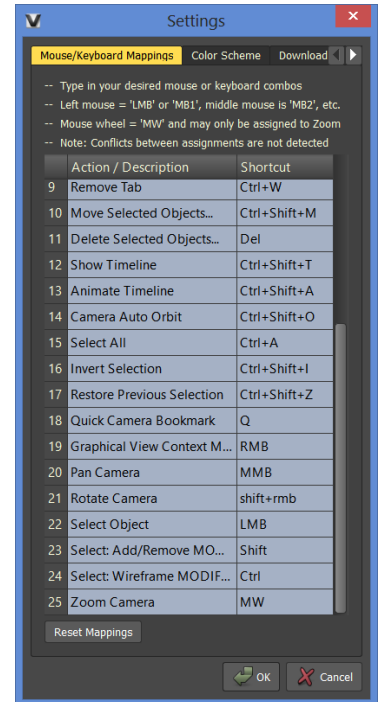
Settings

Mouse/Keyboard Mappings | Color Scheme | Download

-- Type in your desired mouse or keyboard combos
-- Left mouse = 'LMB' or 'MB1', middle mouse is 'MB2', etc.
-- Mouse wheel = 'MW' and may only be assigned to Zoom
-- Note: Conflicts between assignments are not detected

| | Action / Description | Shortcut |
|---|---|---|
| 9 | Remove Tab | Ctrl+W |
| 10 | Move Selected Objects... | Ctrl+Shift+M |
| 11 | Delete Selected Objects... | Del |
| 12 | Show Timeline | Ctrl+Shift+T |
| 13 | Animate Timeline | Ctrl+Shift+A |
| 14 | Camera Auto Orbit | Ctrl+Shift+O |
| 15 | Select All | Ctrl+A |
| 16 | Invert Selection | Ctrl+Shift+I |
| 17 | Restore Previous Selection | Ctrl+Shift+Z |
| 18 | Quick Camera Bookmark | Q |
| 19 | Graphical View Context M... | RMB |
| 20 | Pan Camera | MMB |
| 21 | Rotate Camera | shift+rmb |
| 22 | Select Object | LMB |
| 23 | Select: Add/Remove MO... | Shift |
| 24 | Select: Wireframe MODIF... | Ctrl |
| 25 | Zoom Camera | MW |

Reset Mappings

OK | Cancel